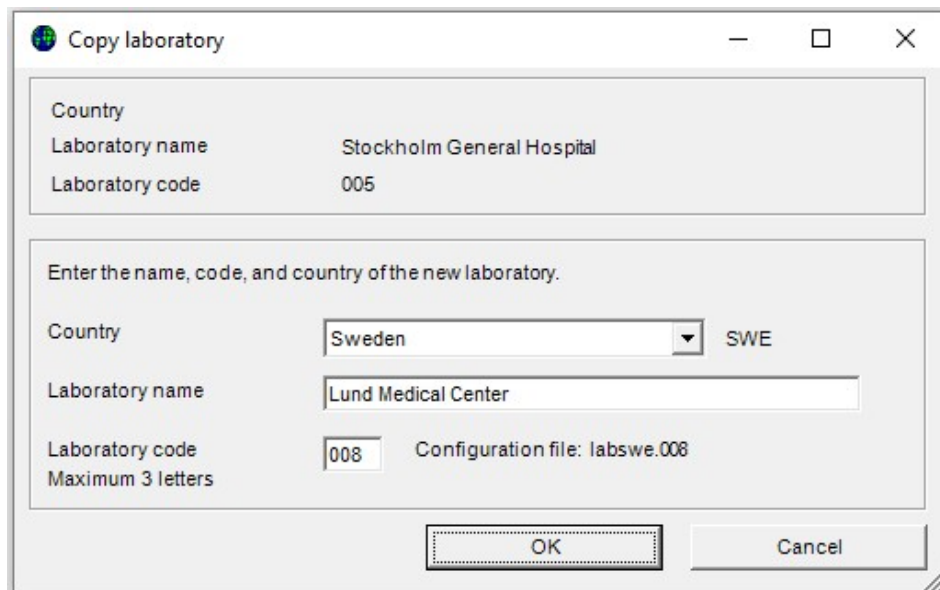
Copy laboratory

Country
Laboratory name Stockholm General Hospital
Laboratory code 005

Enter the name, code, and country of the new laboratory.

Country Sweden SWE

Laboratory name Lund Medical Center

Laboratory code
Maximum 3 letters
008 Configuration file: labswe.008

OK Cancel